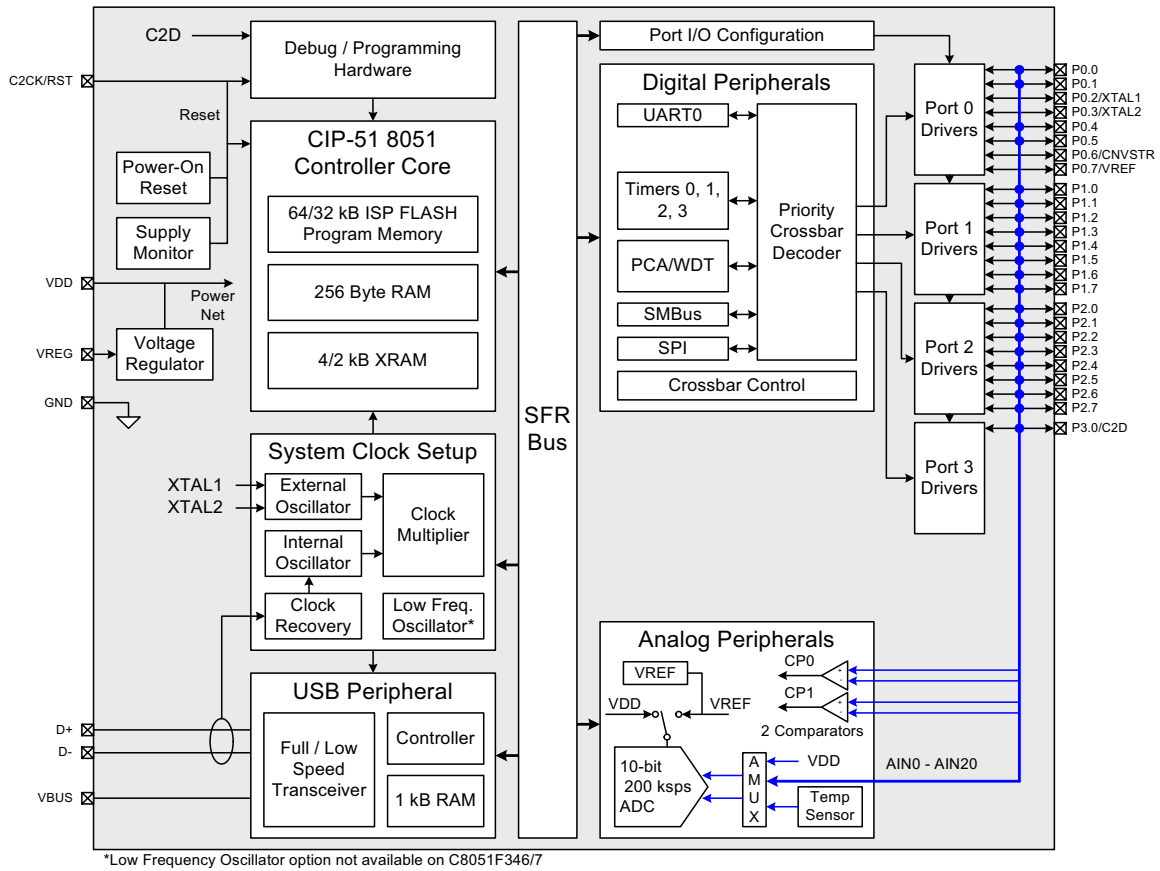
C2D
C2CK/RST
Debug / Programming Hardware
Reset
CIP-51 8051 Controller Core
Power-On Reset
Supply Monitor
64/32 kB ISP FLASH Program Memory
256 Byte RAM
4/2 kB XRAM
VDD
Power Net
VREG
Voltage Regulator
GND
System Clock Setup
XTAL1
XTAL2
External Oscillator
Internal Oscillator
Clock Multiplier
Clock Recovery
Low Freq. Oscillator*
USB Peripheral
D+
D-
VBUS
Full / Low Speed Transceiver
Controller
1 kB RAM
SFR Bus
Port I/O Configuration
Digital Peripherals
UART0
Timers 0, 1, 2, 3
PCA/WDT
SMBus
SPI
Priority Crossbar Decoder
Crossbar Control
Port 0 Drivers
Port 1 Drivers
Port 2 Drivers
Port 3 Drivers
P0.0
P0.1
P0.2/XTAL1
P0.3/XTAL2
P0.4
P0.5
P0.6/CNVSTR
P0.7/VREF
P1.0
P1.1
P1.2
P1.3
P1.4
P1.5
P1.6
P1.7
P2.0
P2.1
P2.2
P2.3
P2.4
P2.5
P2.6
P2.7
P3.0/C2D
Analog Peripherals
VREF
VDD
VREF
CP0
CP1
2 Comparators
10-bit 200 ksps ADC
A M U X
VDD
Temp Sensor
AIN0 - AIN20
*Low Frequency Oscillator option not available on C8051F346/7